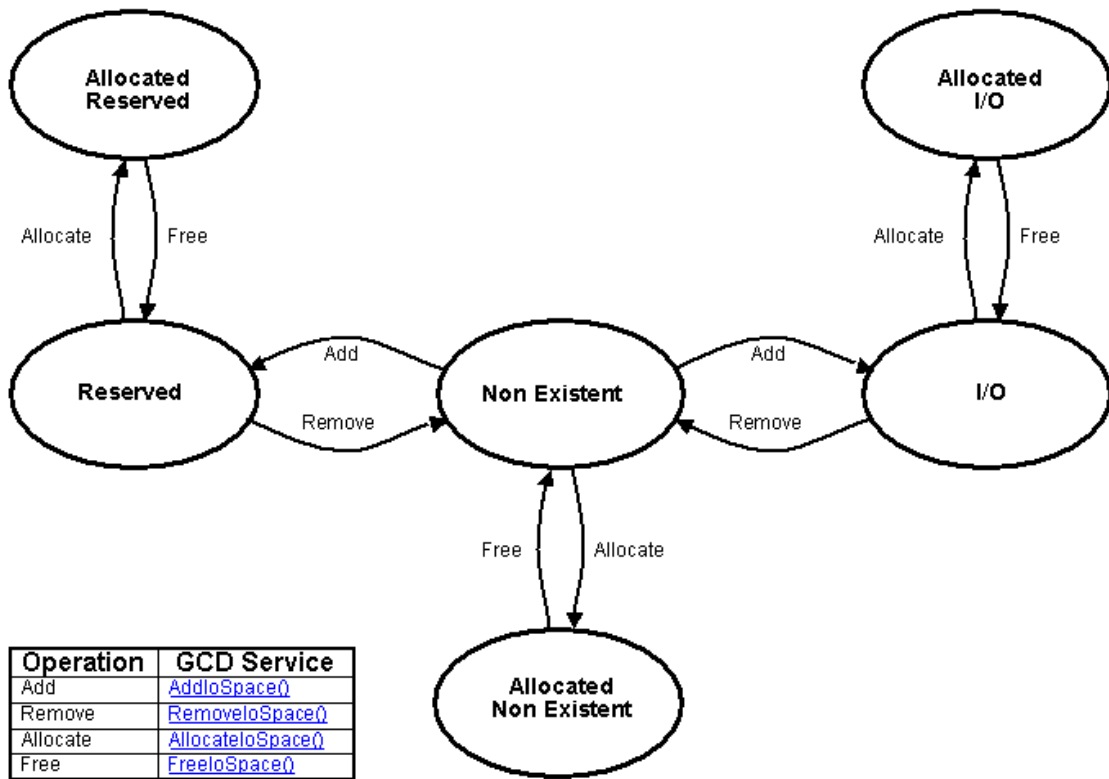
Allocated Reserved

Allocate

Free

Allocated I/O

Allocate

Free

Reserved

Add

Remove

Non Existent

Add

Remove

I/O

Free

Allocate

Allocated Non Existent

| Operation | GCD Service |
|---|---|
| Add | AddIoSpace() |
| Remove | RemoveIoSpace() |
| Allocate | AllocateIoSpace() |
| Free | FreeIoSpace() |